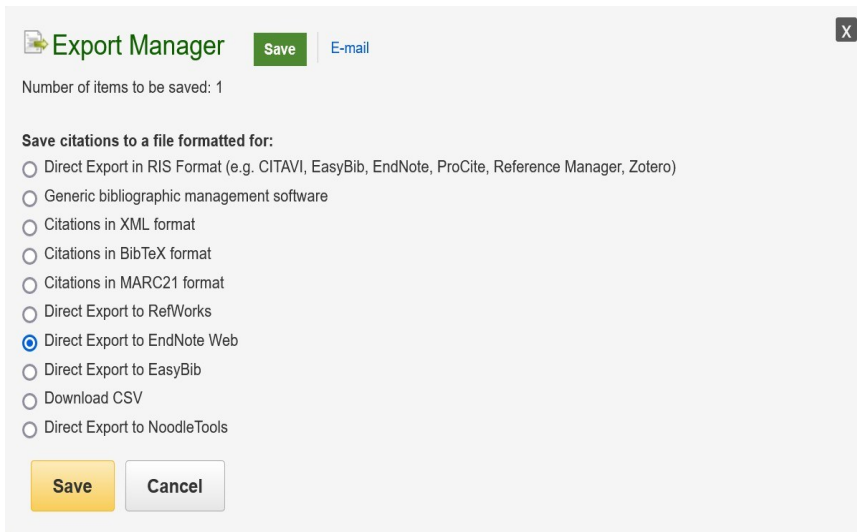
Export Manager Save E-mail

X

Number of items to be saved: 1

Save citations to a file formatted for:

Direct Export in RIS Format (e.g. CITAVI, EasyBib, EndNote, ProCite, Reference Manager, Zotero)

Generic bibliographic management software

Citations in XML format

Citations in BibTeX format

Citations in MARC21 format

Direct Export to RefWorks

Direct Export to EndNote Web

Direct Export to EasyBib

Download CSV

Direct Export to NoodleTools

Save Cancel